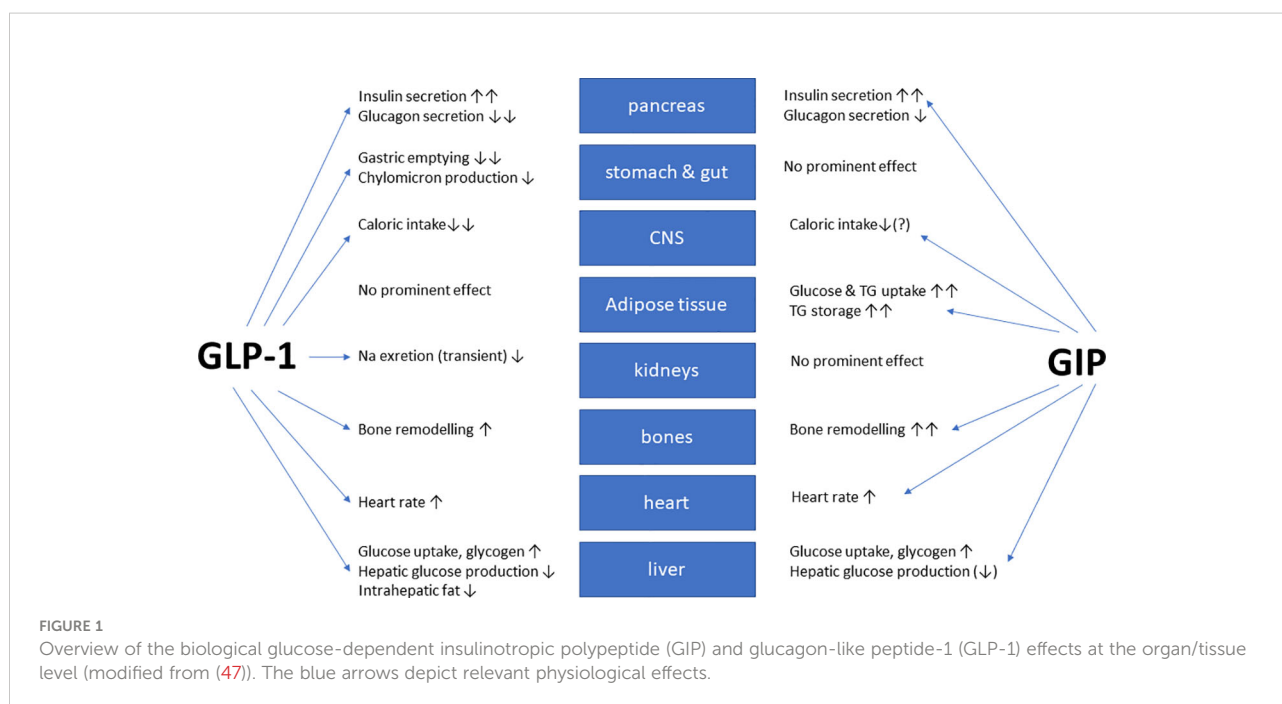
Insulin secretion ↑↑
Glucagon secretion ↓↓

pancreas

Insulin secretion ↑↑
Glucagon secretion ↓

Gastric emptying ↓↓
Chylomicron production ↓

stomach & gut

No prominent effect

Caloric intake↓↓

CNS

Caloric intake↓(?)

No prominent effect

Adipose tissue

Glucose & TG uptake ↑↑
TG storage ↑↑

GLP-1

Na exretion (transient) ↓

kidneys

No prominent effect

GIP

Bone remodelling ↑

bones

Bone remodelling ↑↑

Heart rate ↑

heart

Heart rate ↑

Glucose uptake, glycogen ↑
Hepatic glucose production ↓
Intrahepatic fat ↓

liver

Glucose uptake, glycogen ↑
Hepatic glucose production (↓)

FIGURE 1
Overview of the biological glucose-dependent insulinotropic polypeptide (GIP) and glucagon-like peptide-1 (GLP-1) effects at the organ/tissue level (modified from (47)). The blue arrows depict relevant physiological effects.